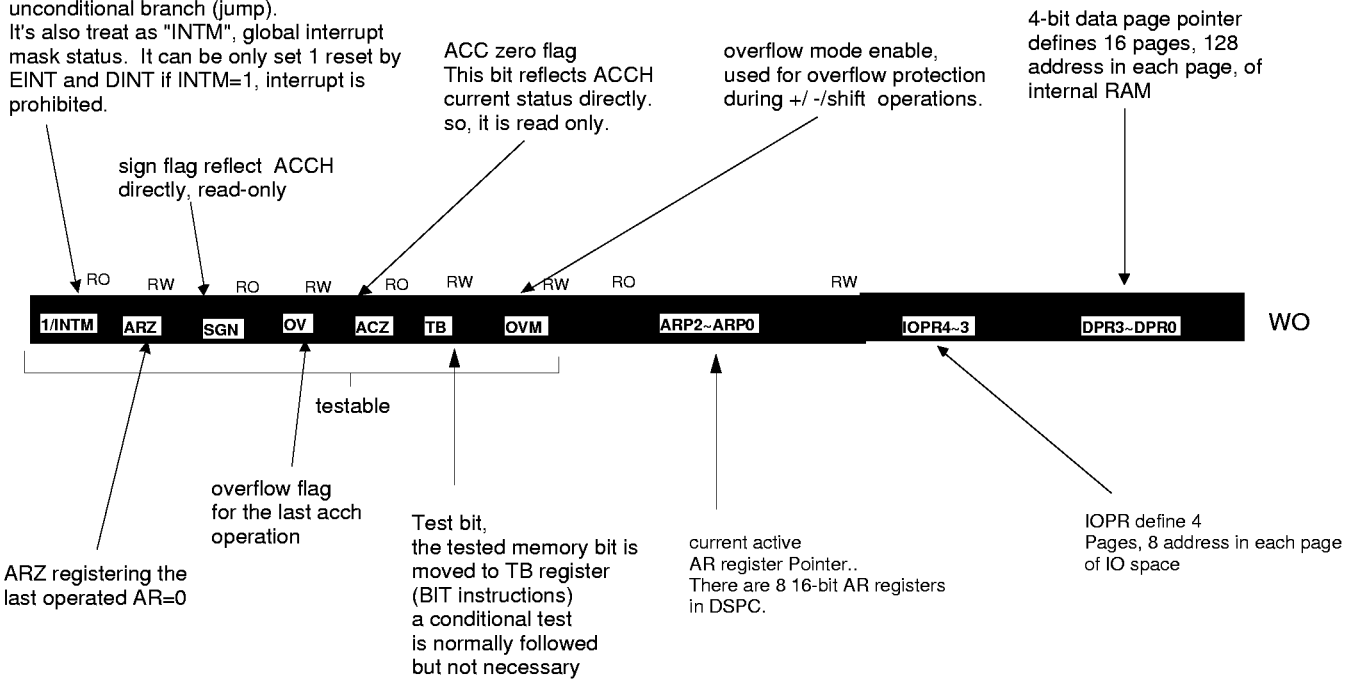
unconditional branch (jump).
It's also treat as "INTM", global interrupt mask status. It can be only set 1 reset by EINT and DINT if INTM=1, interrupt is prohibited.

ACC zero flag
This bit reflects ACCH current status directly. so, it is read only.

overflow mode enable, used for overflow protection during +/ -/shift operations.

4-bit data page pointer defines 16 pages, 128 address in each page, of internal RAM

sign flag reflect ACCH directly, read-only

RO RW RO RW RO RW RW RO RW

1/INTM ARZ SGN OV ACZ TB OVM ARP2~ARP0 IOPR4~3 DPR3~DPR0 WO

testable

overflow flag for the last acch operation

Test bit, the tested memory bit is moved to TB register (BIT instructions) a conditional test is normally followed but not necessary

current active AR register Pointer.. There are 8 16-bit AR registers in DSPC.

IOPR define 4 Pages, 8 address in each page of IO space

ARZ registering the last operated AR=0